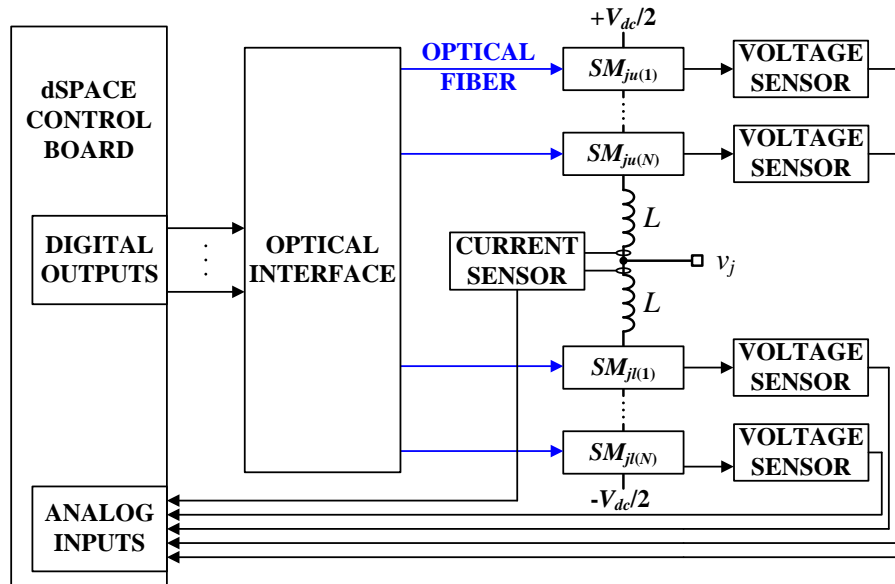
dSPACE CONTROL BOARD

DIGITAL OUTPUTS

ANALOG INPUTS

OPTICAL INTERFACE

OPTICAL FIBER

$+V_{dc}/2$

$SM_{ju(1)}$

VOLTAGE SENSOR

$SM_{ju(N)}$

VOLTAGE SENSOR

$L$

CURRENT SENSOR

$v_j$

$L$

$SM_{jl(1)}$

VOLTAGE SENSOR

$SM_{jl(N)}$

VOLTAGE SENSOR

$-V_{dc}/2$